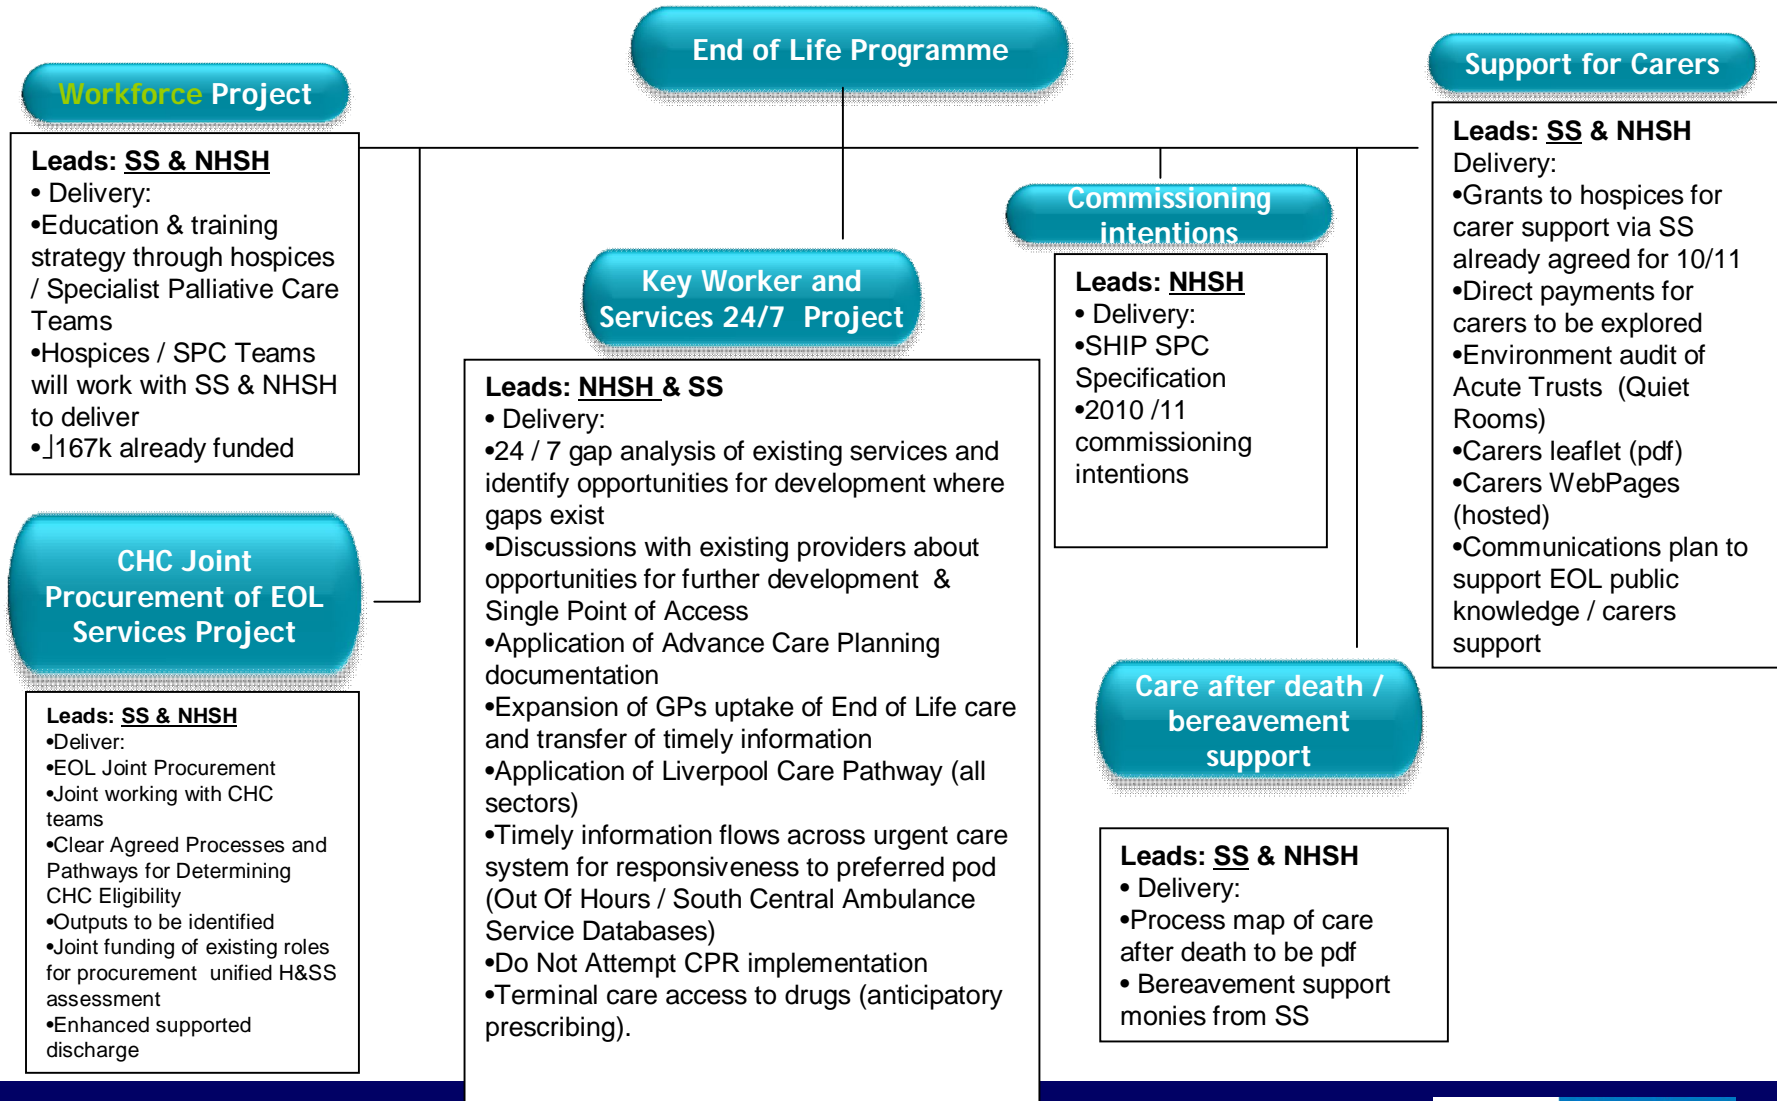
End of Life Programme

Workforce Project

Leads: SS & NHSH
• Delivery:
•Education & training strategy through hospices / Specialist Palliative Care Teams
•Hospices / SPC Teams will work with SS & NHSH to deliver
•⌋167k already funded

CHC Joint Procurement of EOL Services Project

Leads: SS & NHSH
•Deliver:
•EOL Joint Procurement
•Joint working with CHC teams
•Clear Agreed Processes and Pathways for Determining CHC Eligibility
•Outputs to be identified
•Joint funding of existing roles for procurement unified H&SS assessment
•Enhanced supported discharge

Key Worker and Services 24/7 Project

Leads: NHSH & SS
• Delivery:
•24 / 7 gap analysis of existing services and identify opportunities for development where gaps exist
•Discussions with existing providers about opportunities for further development & Single Point of Access
•Application of Advance Care Planning documentation
•Expansion of GPs uptake of End of Life care and transfer of timely information
•Application of Liverpool Care Pathway (all sectors)
•Timely information flows across urgent care system for responsiveness to preferred pod (Out Of Hours / South Central Ambulance Service Databases)
•Do Not Attempt CPR implementation
•Terminal care access to drugs (anticipatory prescribing).

Commissioning intentions

Leads: NHSH
• Delivery:
•SHIP SPC Specification
•2010 /11 commissioning intentions

Care after death / bereavement support

Leads: SS & NHSH
• Delivery:
•Process map of care after death to be pdf
• Bereavement support monies from SS

Support for Carers

Leads: SS & NHSH
Delivery:
•Grants to hospices for carer support via SS already agreed for 10/11
•Direct payments for carers to be explored
•Environment audit of Acute Trusts (Quiet Rooms)
•Carers leaflet (pdf)
•Carers WebPages (hosted)
•Communications plan to support EOL public knowledge / carers support